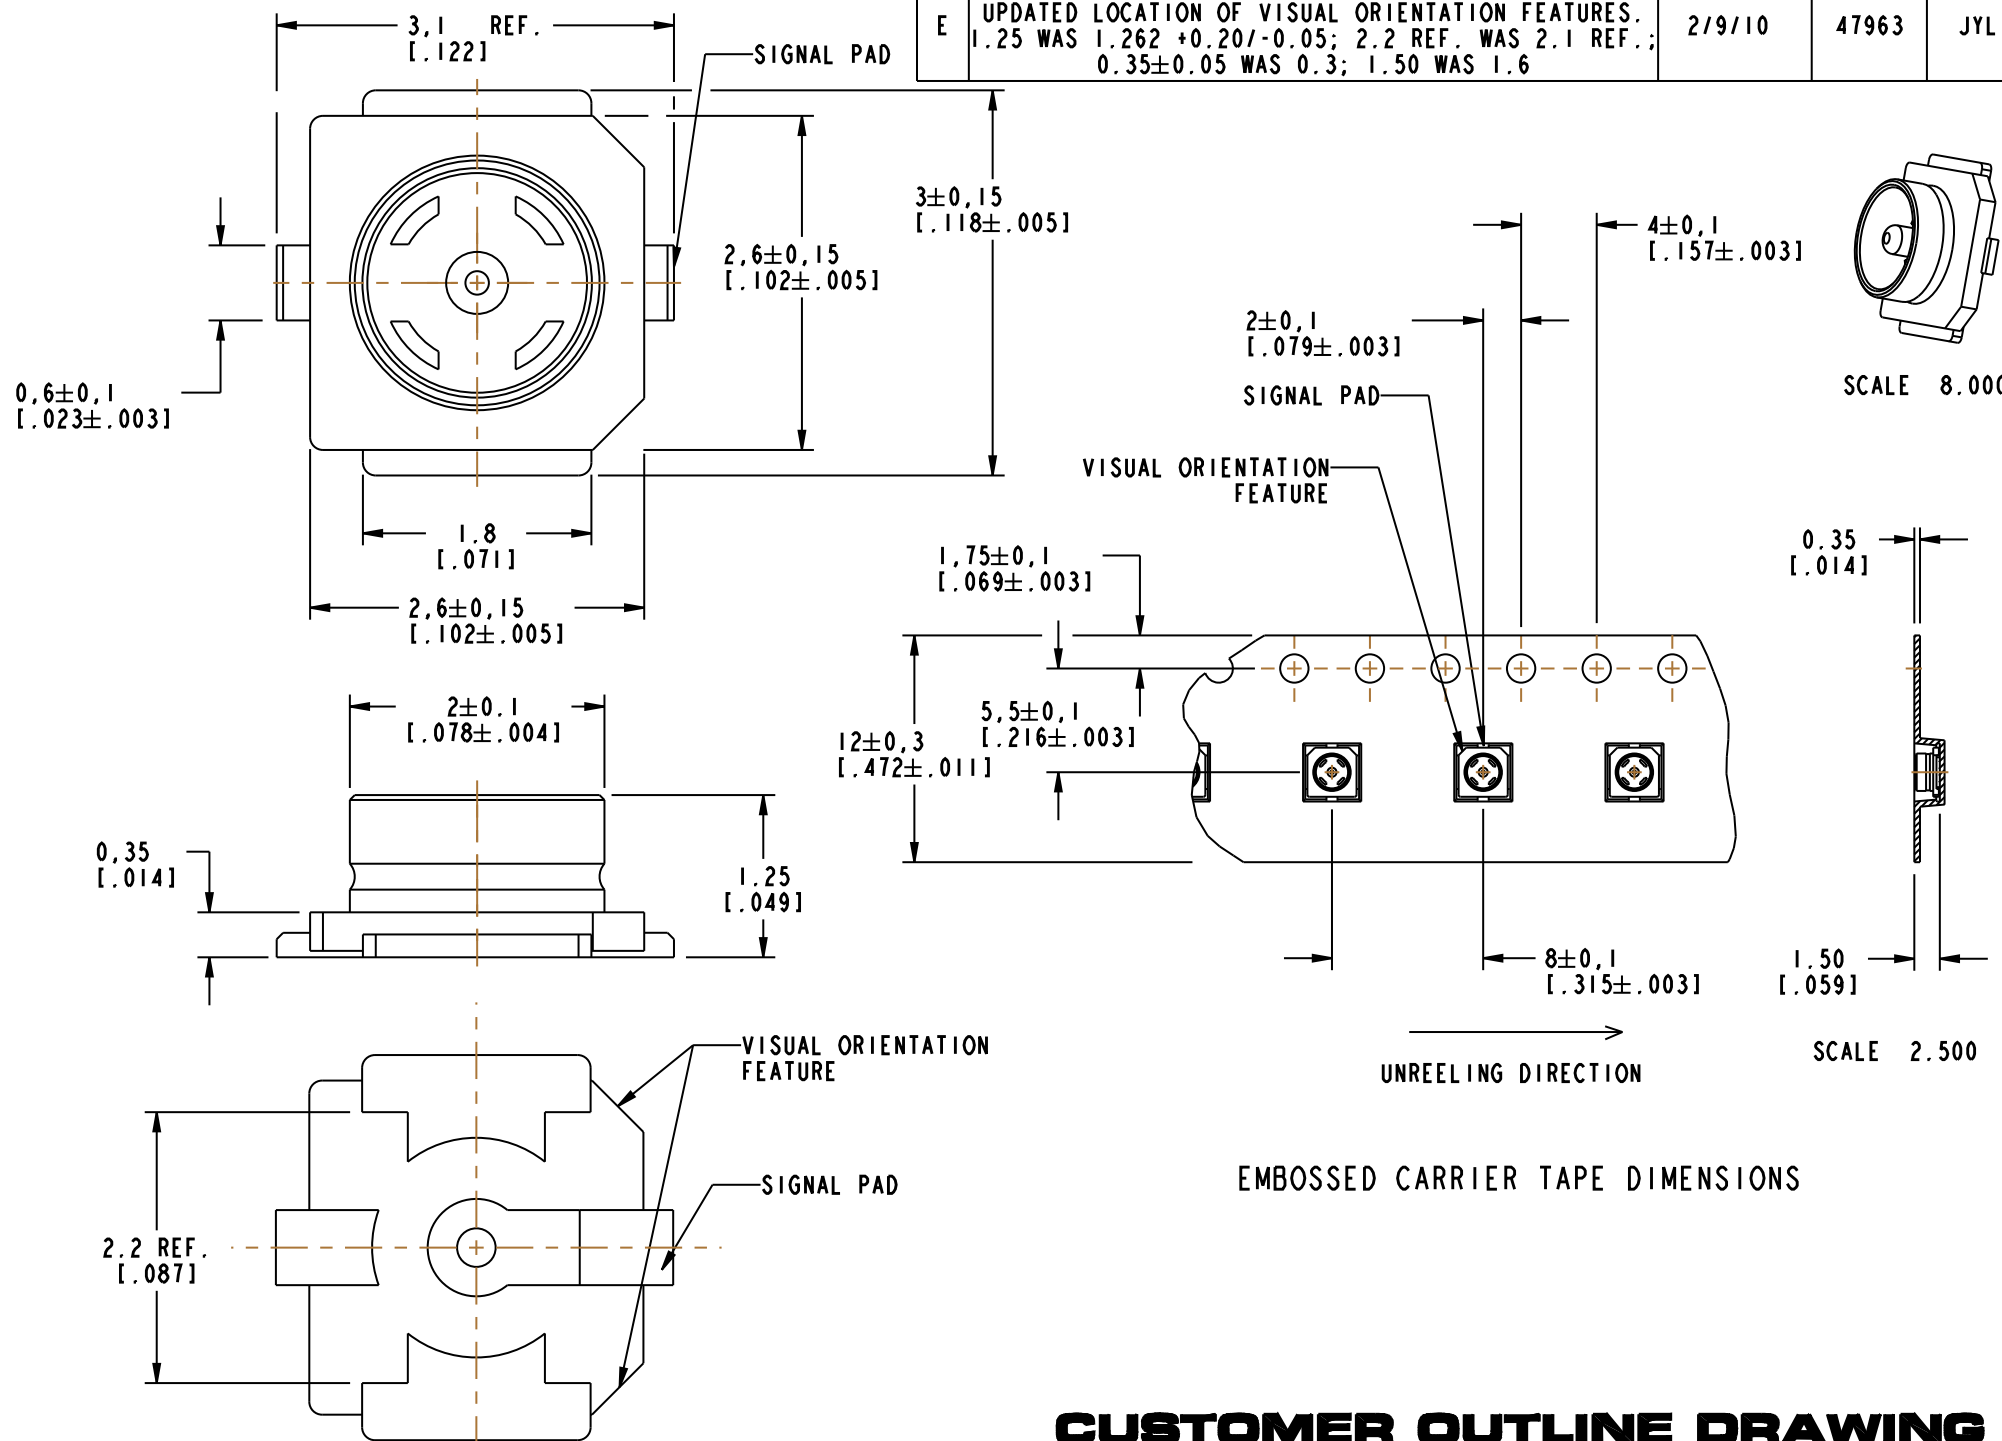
| E | UPDATED LOCATION OF VISUAL ORIENTATION FEATURES. 1.25 WAS 1.262 +0.20/-0.05; 2.2 REF. WAS 2.1 REF.; 0.35±0.05 WAS 0.3; 1.50 WAS 1.6 | 2/9/10 | 47963 | JYL |
|---|---|---|---|---|

3,1 REF.
[.122]

SIGNAL PAD

3±0,15
[.118±.005]

2,6±0,15
[.102±.005]

0,6±0,1
[.023±.003]

1.8
[.071]

2,6±0,15
[.102±.005]

2±0.1
[.078±.004]

0,35
[.014]

1.25
[.049]

VISUAL ORIENTATION FEATURE

SIGNAL PAD

2.2 REF.
[.087]

4±0,1
[.157±.003]

2±0,1
[.079±.003]

SIGNAL PAD

VISUAL ORIENTATION FEATURE

SCALE 8.00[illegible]

1,75±0,1
[.069±.003]

5,5±0,1
[.216±.003]

12±0,3
[.472±.011]

0.35
[.014]

8±0,1
[.315±.003]

1.50
[.059]

UNREELING DIRECTION

SCALE 2.500

EMBOSSED CARRIER TAPE DIMENSIONS

CUSTOMER OUTLINE DRAWING